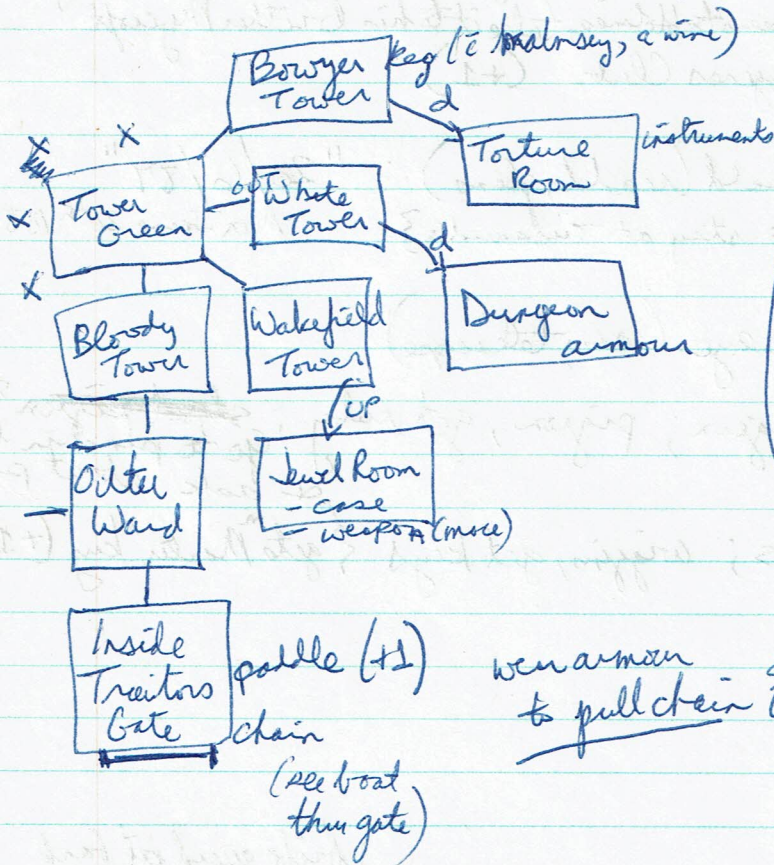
Bowyer Tower
keg (c̄ malmsey, a wine)
d
Torture Room
instruments
x
x
x
x
Tower Green
up
White Tower
d
Dungeon
armour
Bloody Tower
Wakefield Tower
up
Outer Ward
Jewel Room
- case
- weapon (mace)
Inside Traitors Gate
paddle (+1)
chain
(see boat thru gate)
wear armour
to pull chain